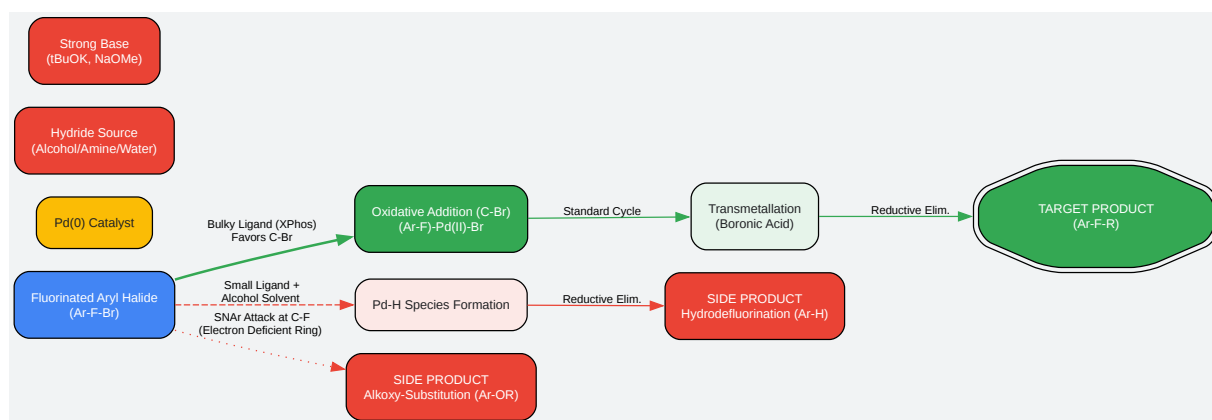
Strong Base
(tBuOK, NaOMe)

Hydride Source
(Alcohol/Amine/Water)

Pd(0) Catalyst

Fluorinated Aryl Halide
(Ar-F-Br)

Bulky Ligand (XPhos)
Favors C-Br

Oxidative Addition (C-Br)
(Ar-F)-Pd(II)-Br

Standard Cycle

Transmetallation
(Boronic Acid)

Reductive Elim.

TARGET PRODUCT
(Ar-F-R)

Small Ligand +
Alcohol Solvent

Pd-H Species Formation

Reductive Elim.

SIDE PRODUCT
Hydrodefluorination (Ar-H)

SNAr Attack at C-F
(Electron Deficient Ring)

SIDE PRODUCT
Alkoxy-Substitution (Ar-OR)